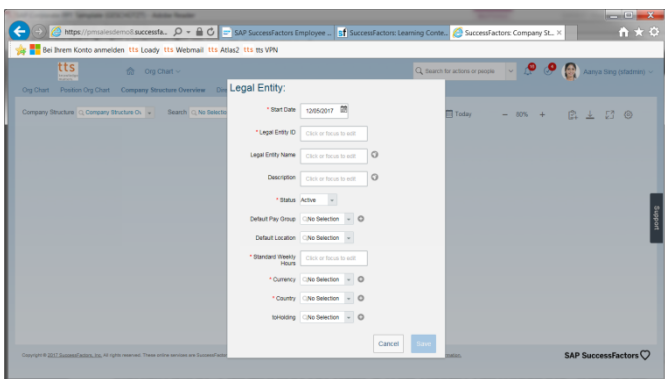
https://pmsalesdemo8.successfa... SAP SuccessFactors Employee ... SuccessFactors: Learning Conte... SuccessFactors: Company St... ×

Bei Ihrem Konto anmelden tts Loady tts Webmail tts Atlas2 tts tts VPN

tts Org Chart Search for actions or people Aanya Sing (sfadmin)

Org Chart Position Org Chart Company Structure Overview

Company Structure Company Structure Ov Search No Selection

Today 50% +

Legal Entity:

* Start Date 12/05/2017

* Legal Entity ID Click or focus to edit

Legal Entity Name Click or focus to edit

Description Click or focus to edit

* Status Active

Default Pay Group No Selection

Default Location No Selection

* Standard Weekly Hours Click or focus to edit

* Currency No Selection

* Country No Selection

IsHolding No Selection

Cancel Save

Support

Copyright © 2017 SuccessFactors, Inc. All rights reserved. These online services are SuccessFactors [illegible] ation.

SAP SuccessFactors